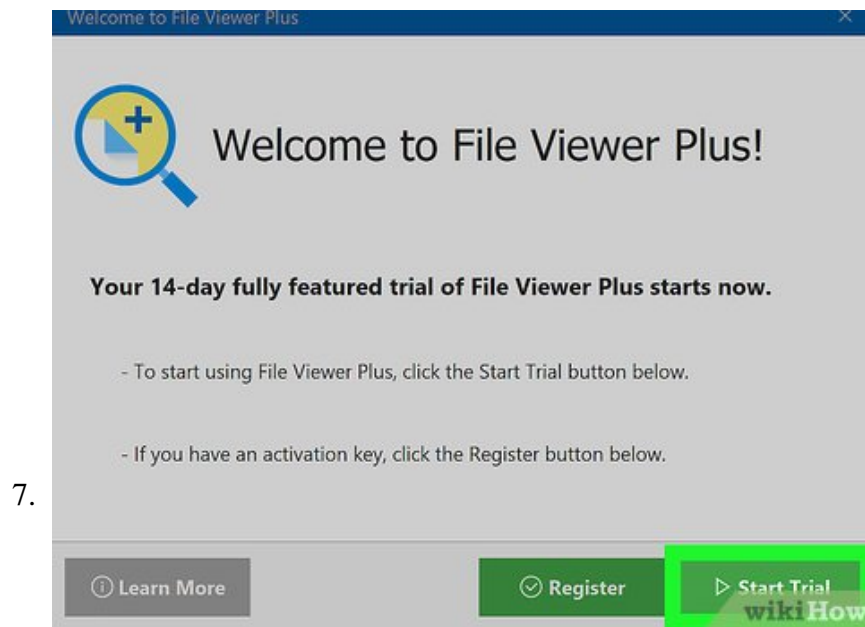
Welcome to File Viewer Plus

Welcome to File Viewer Plus!

Your 14-day fully featured trial of File Viewer Plus starts now.

- To start using File Viewer Plus, click the Start Trial button below.

- If you have an activation key, click the Register button below.

7.

Learn More

Register

Start Trial

wikiHow